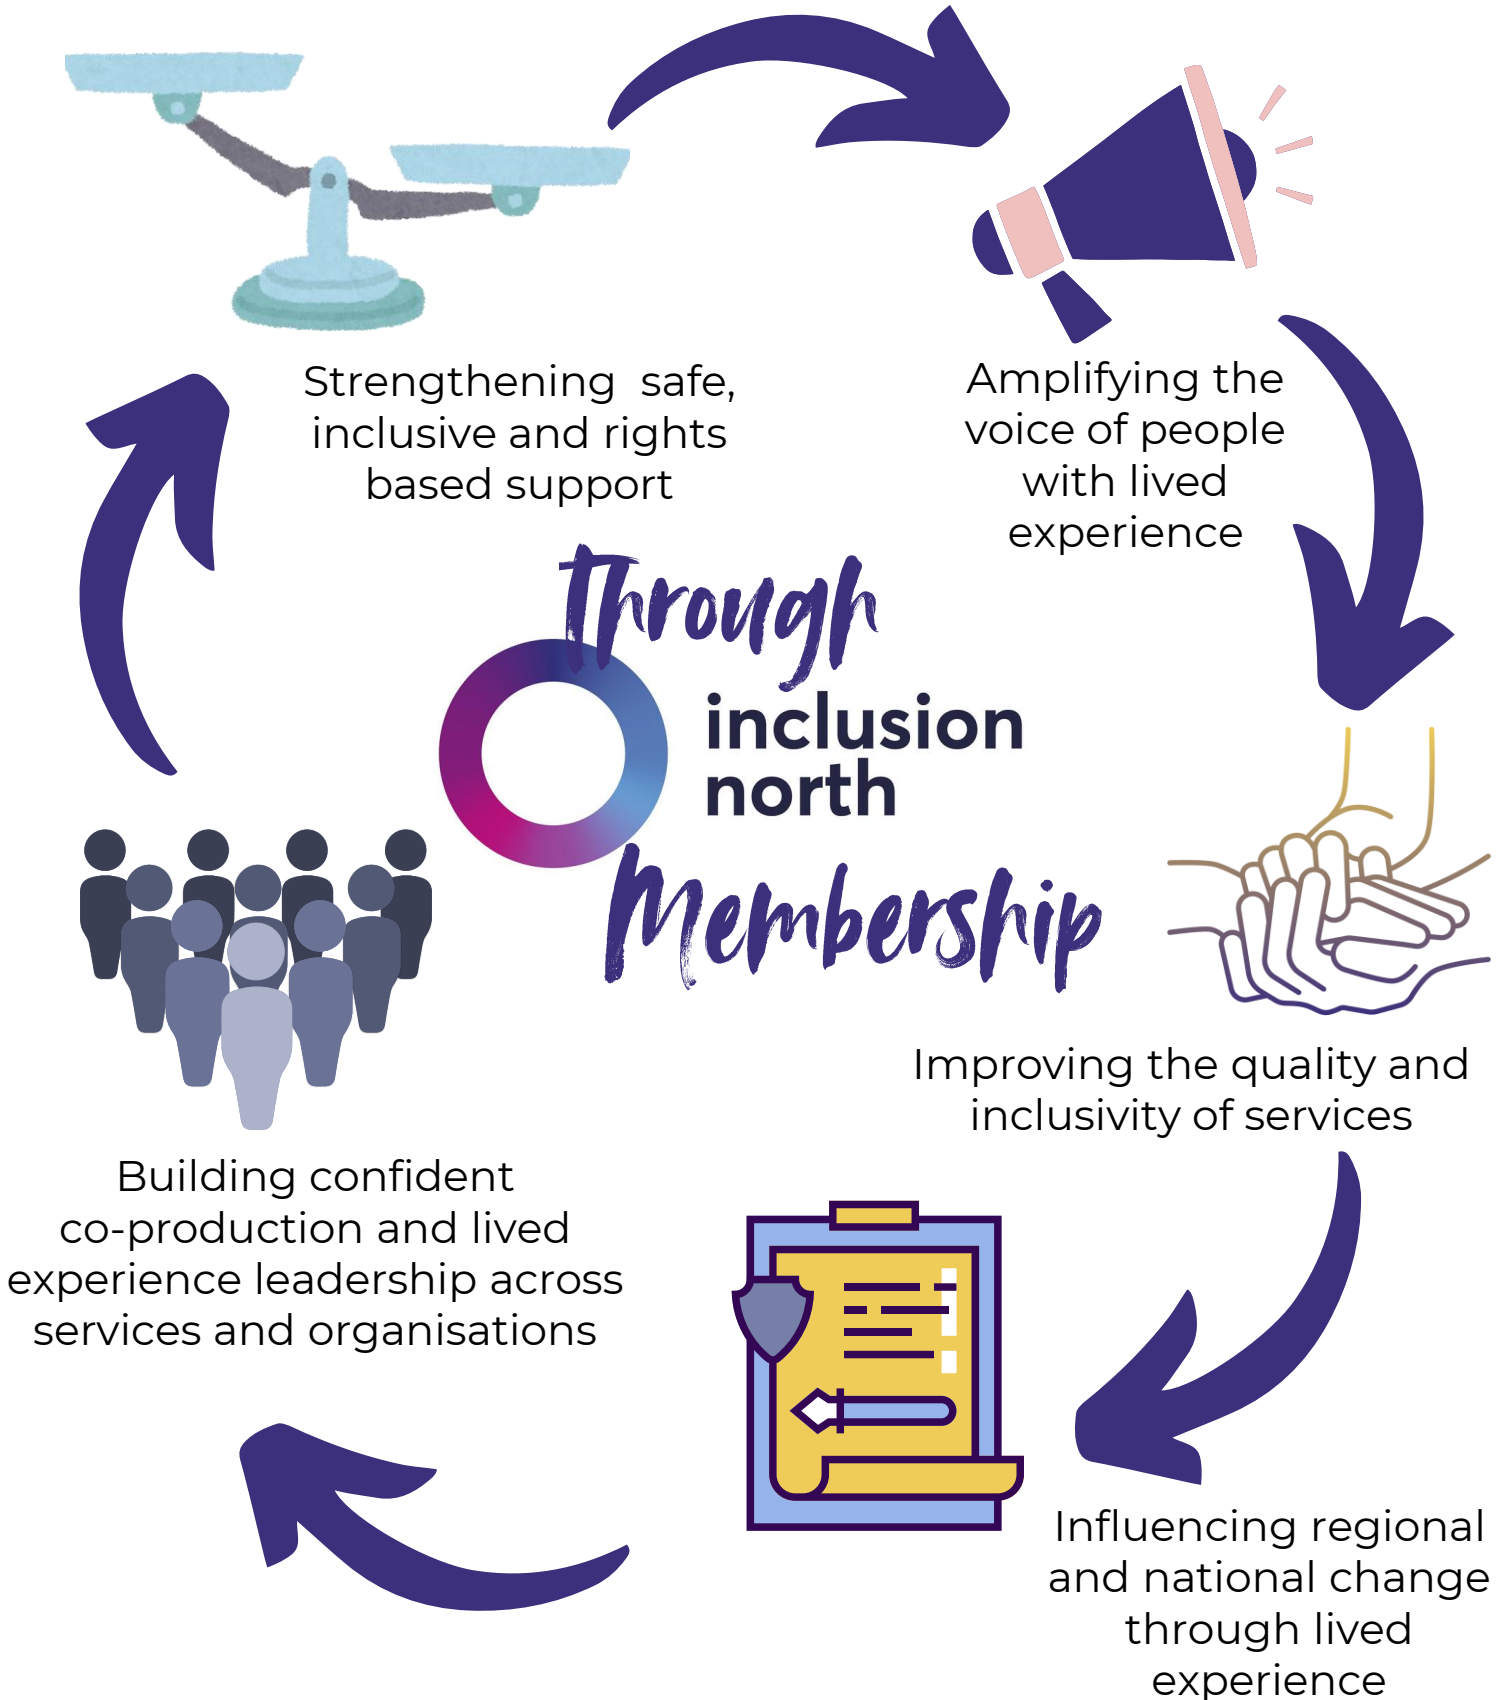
Strengthening safe, inclusive and rights based support

Amplifying the voice of people with lived experience

Through

inclusion north

Membership

Improving the quality and inclusivity of services

Influencing regional and national change through lived experience

Building confident co-production and lived experience leadership across services and organisations